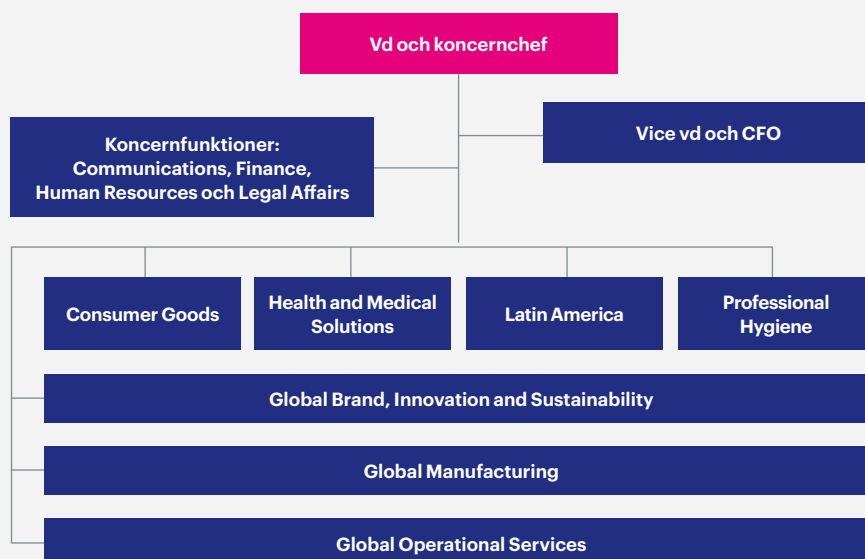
Vd och koncernchef

Vice vd och CFO

Koncernfunktioner: Communications, Finance, Human Resources och Legal Affairs

Consumer Goods

Health and Medical Solutions

Latin America

Professional Hygiene

Global Brand, Innovation and Sustainability

Global Manufacturing

Global Operational Services